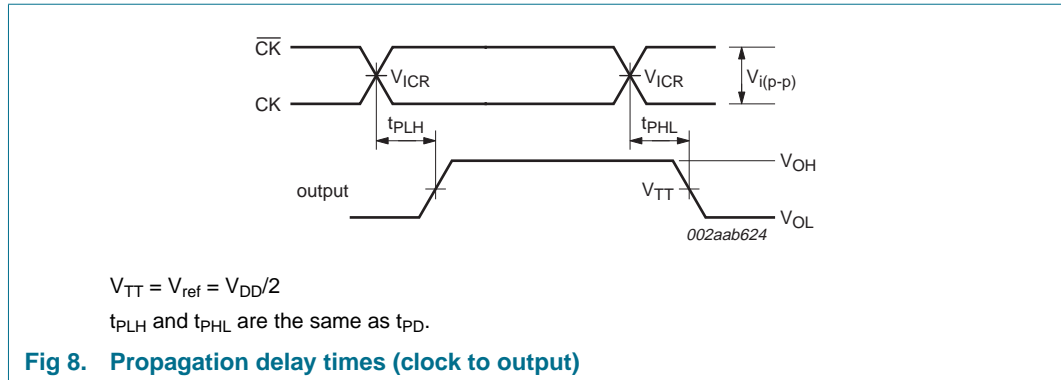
$\overline{CK}$

$V_{ICR}$

$V_{ICR}$

$V_{i(p-p)}$

CK

$t_{PLH}$

$t_{PHL}$

$V_{OH}$

output

$V_{TT}$

$V_{OL}$

002aab624

$V_{TT} = V_{ref} = V_{DD}/2$

$t_{PLH}$ and $t_{PHL}$ are the same as $t_{PD}$.

Fig 8. Propagation delay times (clock to output)